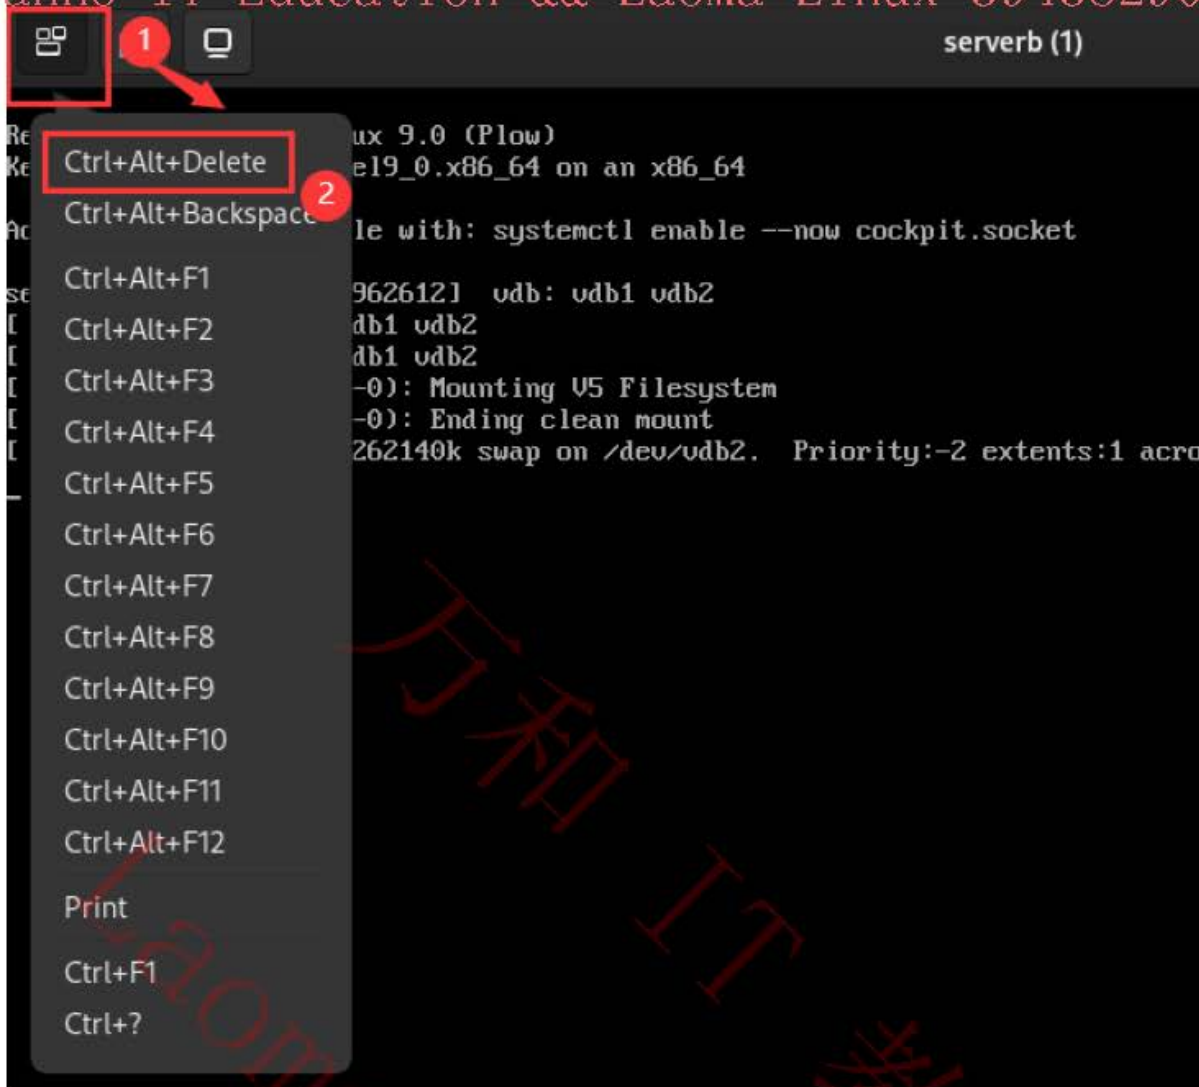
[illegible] IT Education && Laoma Linux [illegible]

1

serverb (1)

Ctrl+Alt+Delete

2

Ctrl+Alt+Backspace

Ctrl+Alt+F1

Ctrl+Alt+F2

Ctrl+Alt+F3

Ctrl+Alt+F4

Ctrl+Alt+F5

Ctrl+Alt+F6

Ctrl+Alt+F7

Ctrl+Alt+F8

Ctrl+Alt+F9

Ctrl+Alt+F10

Ctrl+Alt+F11

Ctrl+Alt+F12

Print

Ctrl+F1

Ctrl+?

Re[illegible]ux 9.0 (Plow)
Ke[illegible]el9_0.x86_64 on an x86_64

Ac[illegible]le with: systemctl enable --now cockpit.socket

se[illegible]962612] vdb: vdb1 vdb2
[ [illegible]db1 vdb2
[ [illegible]db1 vdb2
[ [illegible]-0): Mounting V5 Filesystem
[ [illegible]-0): Ending clean mount
[ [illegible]262140k swap on /dev/vdb2. Priority:-2 extents:1 acro

万和 IT 教

Laom